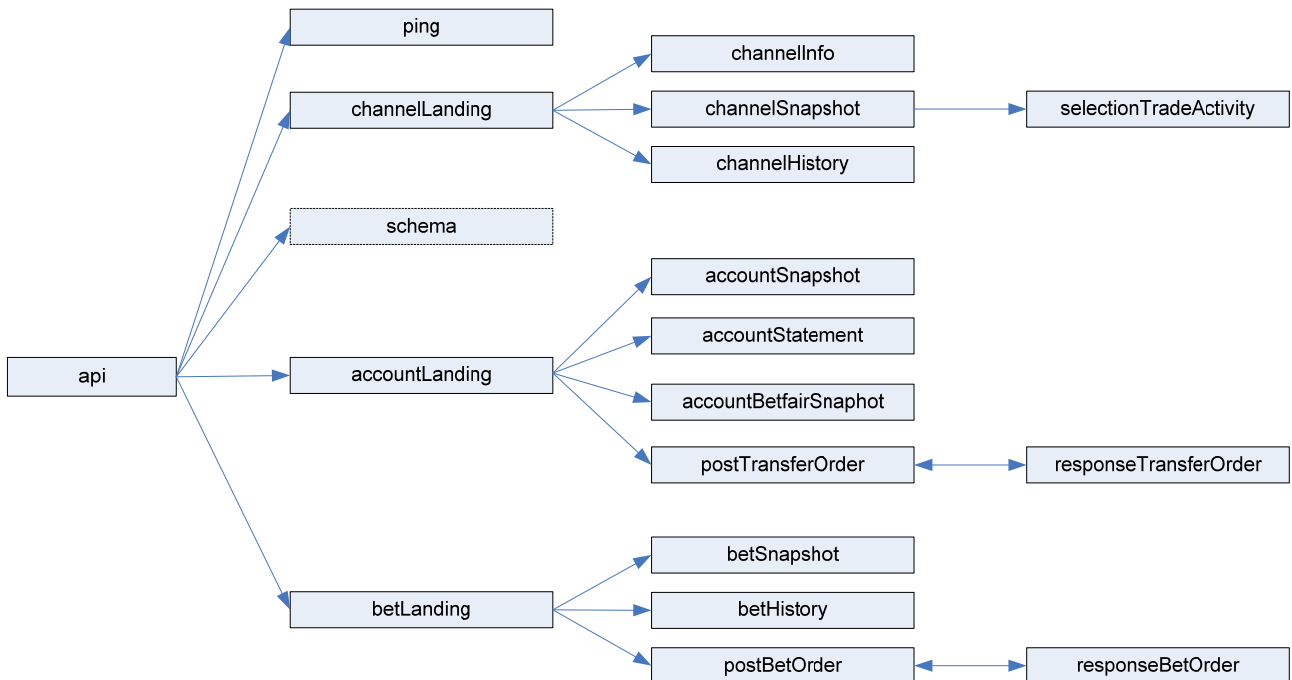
ping

channelInfo

channelLanding

channelSnapshot

selectionTradeActivity

channelHistory

schema

accountSnapshot

accountStatement

api

accountLanding

accountBetfairSnaphot

postTransferOrder

responseTransferOrder

betSnapshot

betLanding

betHistory

postBetOrder

responseBetOrder